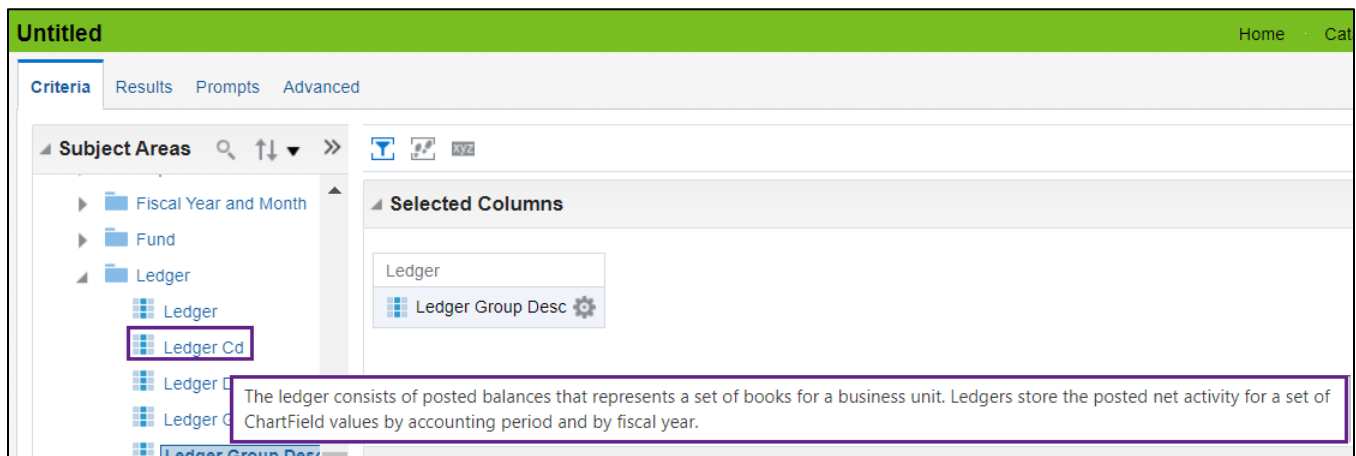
Untitled

Home Cat

Criteria Results Prompts Advanced

Subject Areas

Fiscal Year and Month

Fund

Ledger

Ledger

Ledger Cd

Ledger D

Ledger G

Ledger Group Desc

xyz

Selected Columns

Ledger

Ledger Group Desc

The ledger consists of posted balances that represents a set of books for a business unit. Ledgers store the posted net activity for a set of ChartField values by accounting period and by fiscal year.